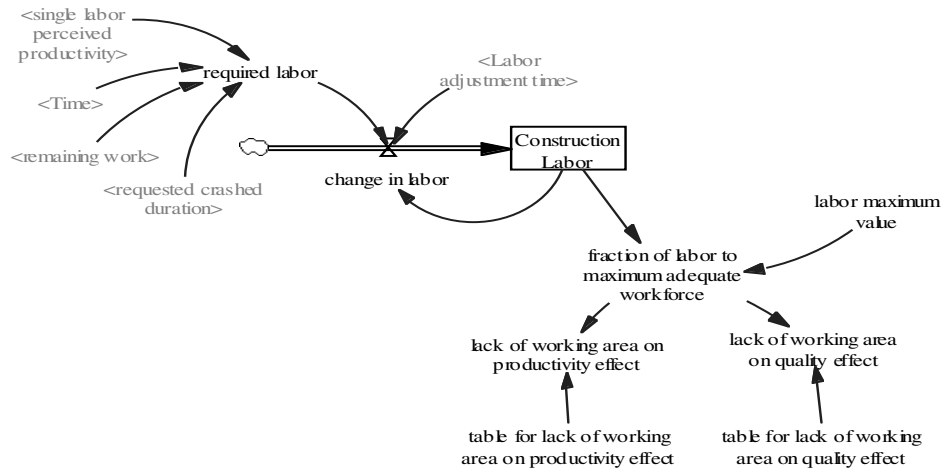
<single labor perceived productivity>

<Time>

<remaining work>

<requested crashed duration>

required labor

<Labor adjustment time>

change in labor

Construction Labor

labor maximum value

fraction of labor to maximum adequate workforce

lack of working area on productivity effect

lack of working area on quality effect

table for lack of working area on productivity effect

table for lack of working area on quality effect